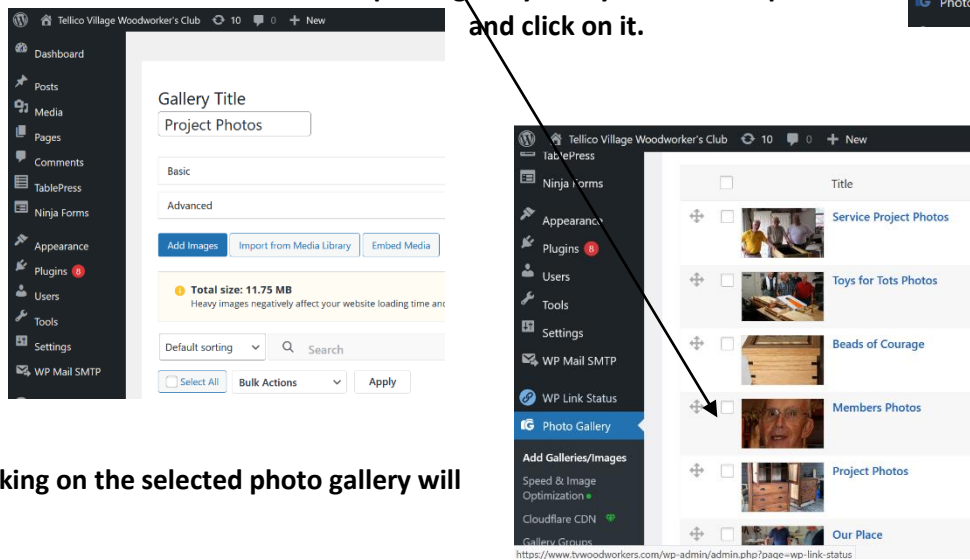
Tellico Village Woodworker's Club 10 0 + New

Dashboard

Posts

Media

Pages

Comments

TablePress

Ninja Forms

Appearance

Plugins 8

Users

Tools

Settings

WP Mail SMTP

Gallery Title

Project Photos

Basic

Advanced

Add Images

Import from Media Library

Embed Media

Total size: 11.75 MB

Heavy images negatively affect your website loading time and

Default sorting

Search

Select All

Bulk Actions

Apply

and click on it.

Photo

Tellico Village Woodworker's Club 10 0 + New

TablePress

Ninja Forms

Appearance

Plugins 8

Users

Tools

Settings

WP Mail SMTP

WP Link Status

Photo Gallery

Add Galleries/Images

Speed & Image Optimization

Cloudflare CDN

Gallery Groups

Title

Service Project Photos

Toys for Tots Photos

Beads of Courage

Members Photos

Project Photos

Our Place

https://www.tvwoodworkers.com/wp-admin/admin.php?page=wp-link-status

king on the selected photo gallery will